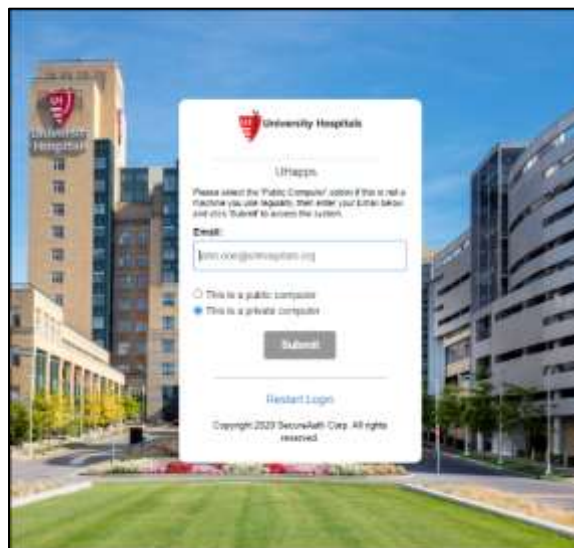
University Hospitals

UH

University Hospitals

UHapps

Please select the 'Public Computer' option if this is not a machine you use regularly, then enter your Email below and click 'Submit' to access the system.

Email:

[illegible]@uhhospitals.org

This is a public computer

This is a private computer

Submit

Restart Login

Copyright 2020 SecureAuth Corp. All rights reserved.